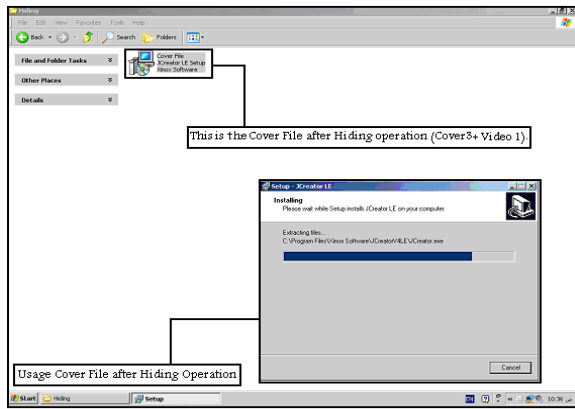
Hiding
File Edit View Favorites Tools Help
Back Search Folders
File and Folder Tasks
Other Places
Details
Cover File
JCreator LE Setup
Xinox Software
This is the Cover File after Hiding operation (Cover3+ Video 1).
Setup - JCreator LE
Installing
Please wait while Setup installs JCreator LE on your computer.
Extracting files...
C:\Program Files\Xinox Software\JCreatorV4LE\JCreator.exe
Cancel
Usage Cover File after Hiding Operation
Start Hiding Setup
10:36